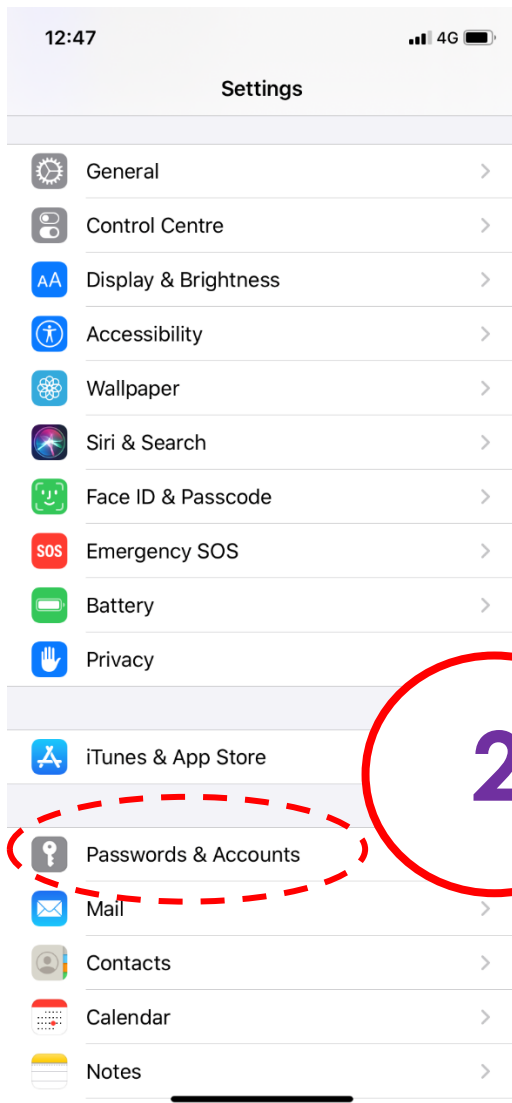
12:47
4G

Settings

General
Control Centre
AA Display & Brightness
Accessibility
Wallpaper
Siri & Search
Face ID & Passcode
SOS Emergency SOS
Battery
Privacy

iTunes & App Store

Passwords & Accounts
Mail
Contacts
Calendar
Notes

2